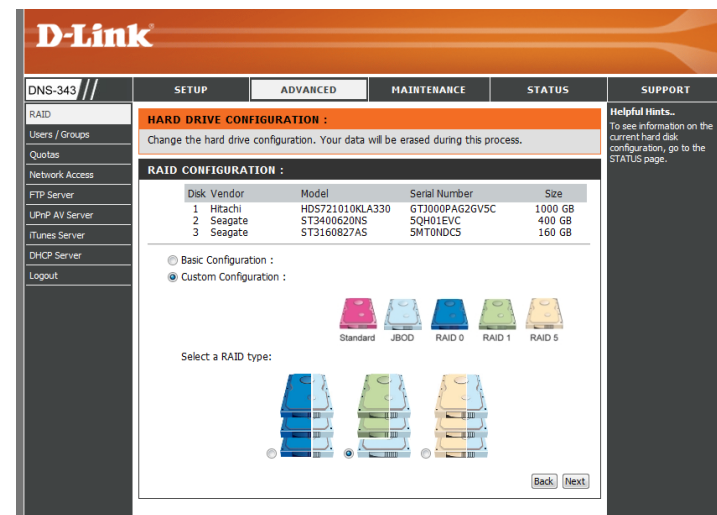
D-Link

DNS-343

SETUP | ADVANCED | MAINTENANCE | STATUS | SUPPORT

RAID
Users / Groups
Quotas
Network Access
FTP Server
UPnP AV Server
iTunes Server
DHCP Server
Logout

HARD DRIVE CONFIGURATION :

Change the hard drive configuration. Your data will be erased during this process.

RAID CONFIGURATION :

| Disk | Vendor | Model | Serial Number | Size |
|---|---|---|---|---|
| 1 | Hitachi | HDS721010KLA330 | GTJ000PAG2GV5C | 1000 GB |
| 2 | Seagate | ST3400620NS | 5QH01EVC | 400 GB |
| 3 | Seagate | ST3160827AS | 5MT0NDC5 | 160 GB |

Basic Configuration :
Custom Configuration :

Standard JBOD RAID 0 RAID 1 RAID 5

Select a RAID type:

Back Next

Helpful Hints..
To see information on the current hard disk configuration, go to the STATUS page.